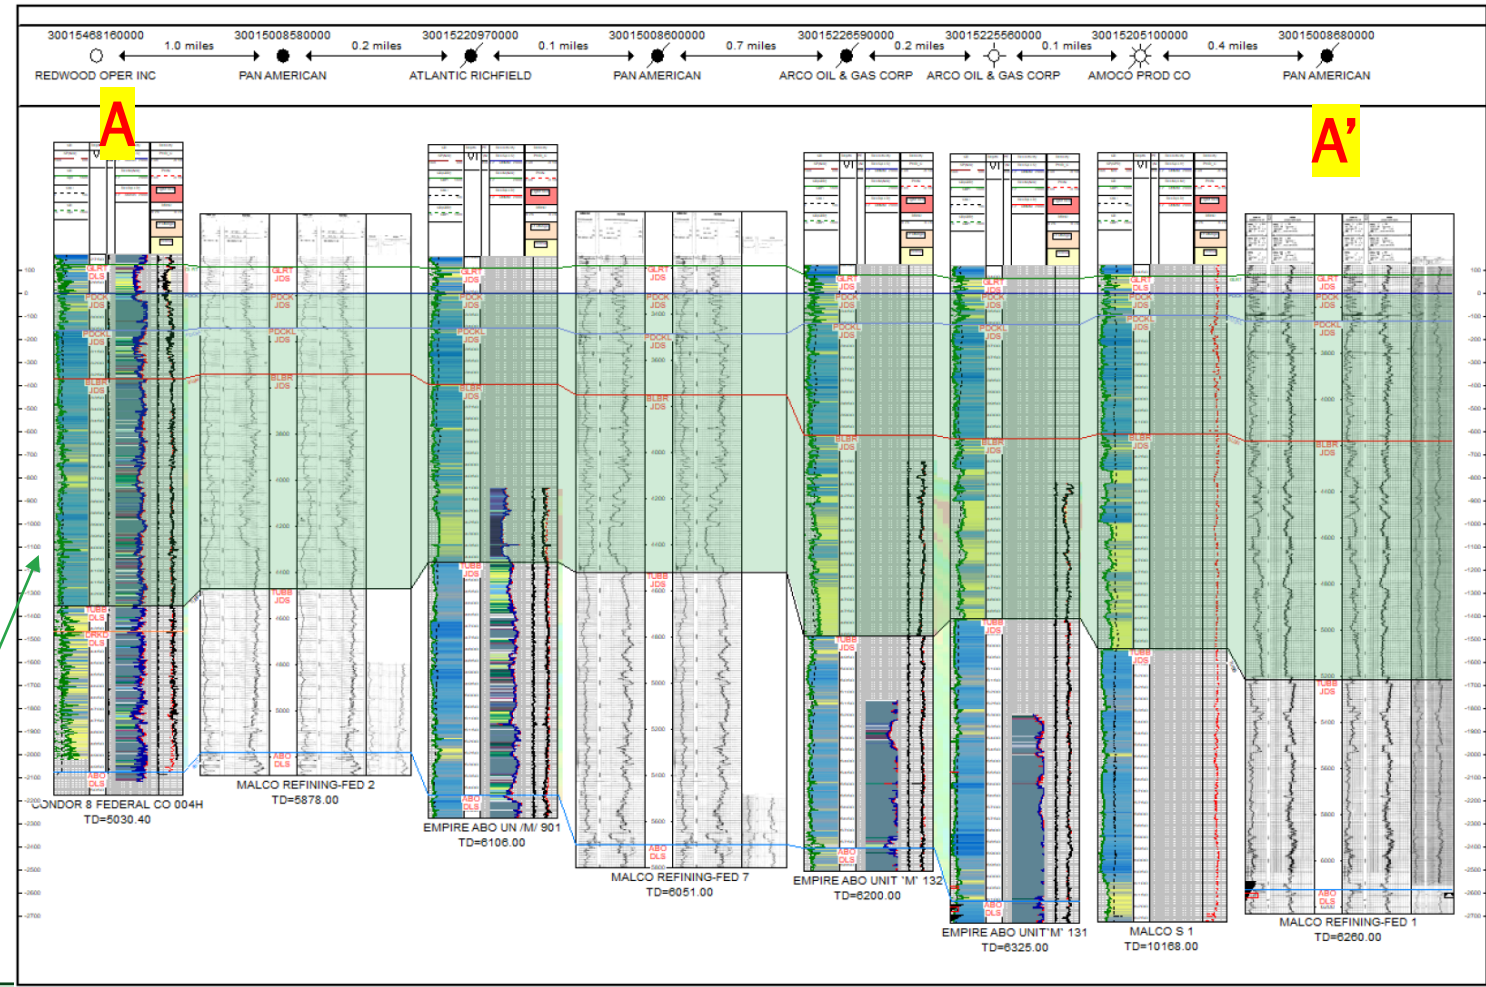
30015468160000 1.0 miles 30015008580000 0.2 miles 30015220970000 0.1 miles 30015008600000 0.7 miles 30015226590000 0.2 miles 30015225560000 0.1 miles 30015205100000 0.4 miles 30015008680000

REDWOOD OPER INC PAN AMERICAN ATLANTIC RICHFIELD PAN AMERICAN ARCO OIL & GAS CORP ARCO OIL & GAS CORP AMOCO PROD CO PAN AMERICAN

A

A'

GLRT JDS
PDCK JDS
PDCKL JDS
BLBR JDS
TUBB JDS
DRKD DLS
ABO DLS

100
0
-100
-200
-300
-400
-500
-600
-700
-800
-900
-1000
-1100
-1200
-1300
-1400
-1500
-1600
-1700
-1800
-1900
-2000
-2100
-2200
-2300
-2400
-2500
-2600
-2700

CONDOR 8 FEDERAL CO 004H
TD=5030.40

MALCO REFINING-FED 2
TD=5878.00

EMPIRE ABO UN /M/ 901
TD=6106.00

MALCO REFINING-FED 7
TD=6051.00

EMPIRE ABO UNIT 'M' 132
TD=6200.00

EMPIRE ABO UNIT'M' 131
TD=6325.00

MALCO S 1
TD=10168.00

MALCO REFINING-FED 1
TD=6260.00